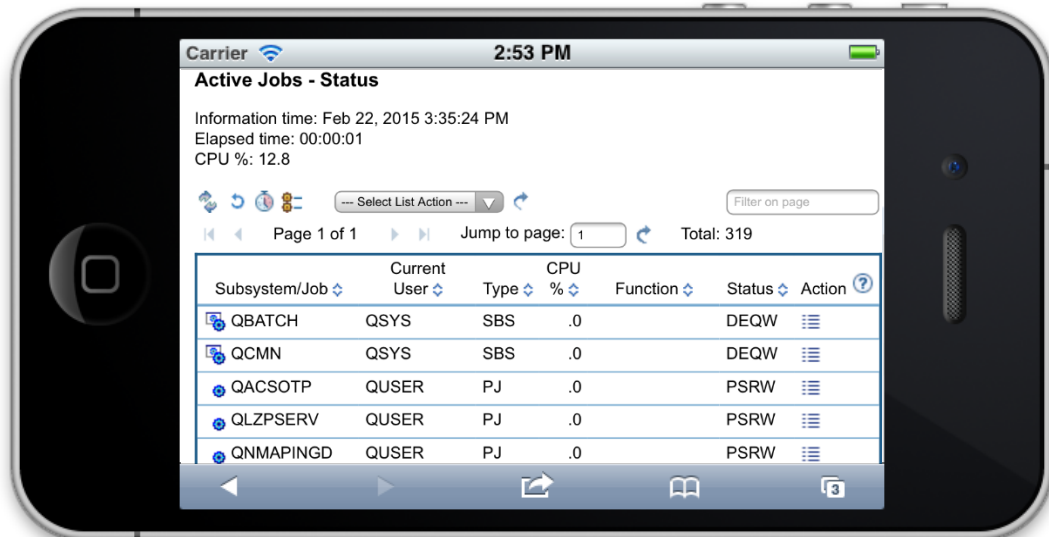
Carrier 2:53 PM

Active Jobs - Status

Information time: Feb 22, 2015 3:35:24 PM
Elapsed time: 00:00:01
CPU %: 12.8

--- Select List Action ---

Filter on page

Page 1 of 1 Jump to page: 1 Total: 319

| Subsystem/Job | Current User | Type | CPU % | Function | Status | Action |
|---|---|---|---|---|---|---|
| QBATCH | QSYS | SBS | .0 | | DEQW | |
| QCMN | QSYS | SBS | .0 | | DEQW | |
| QACSOTP | QUSER | PJ | .0 | | PSRW | |
| QLZPSERV | QUSER | PJ | .0 | | PSRW | |
| QNMAPINGD | QUSER | PJ | .0 | | PSRW | |

3